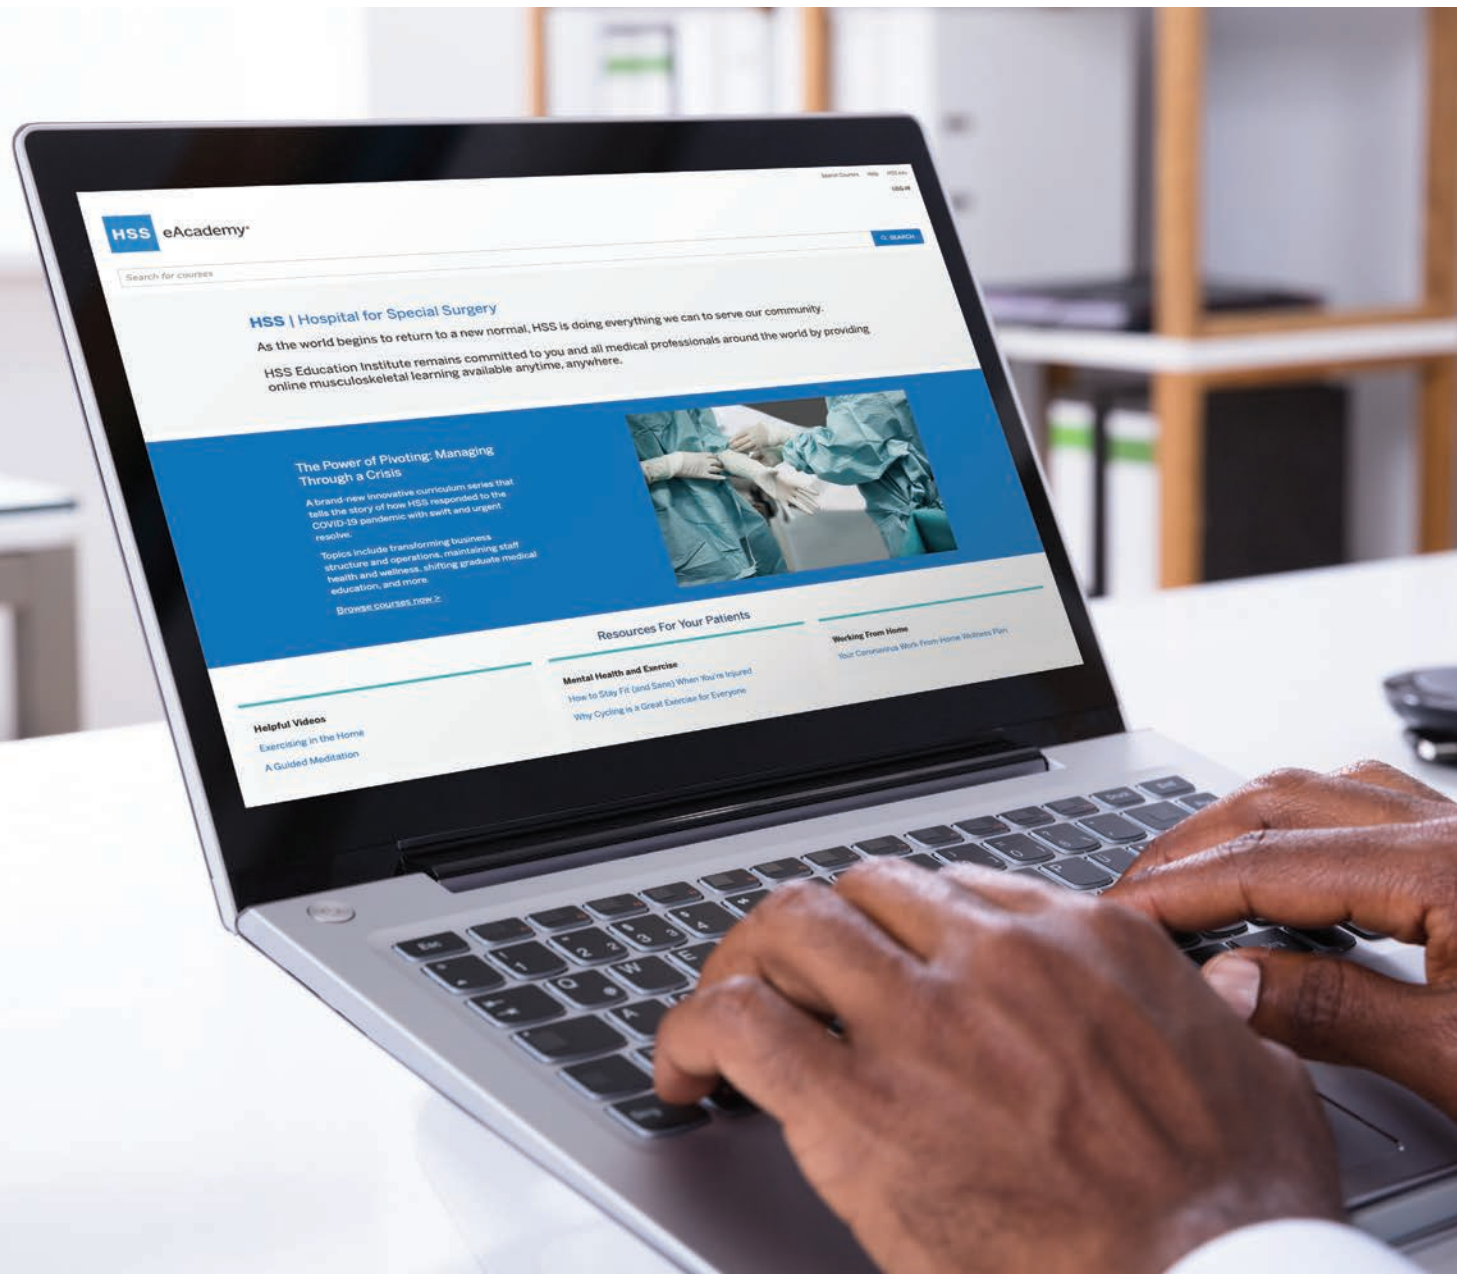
Search Courses Help HSS.edu

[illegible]

HSS eAcademy®

Search for courses

SEARCH

HSS | Hospital for Special Surgery

As the world begins to return to a new normal, HSS is doing everything we can to serve our community.

HSS Education Institute remains committed to you and all medical professionals around the world by providing online musculoskeletal learning available anytime, anywhere.

The Power of Pivoting: Managing Through a Crisis

A brand-new innovative curriculum series that tells the story of how HSS responded to the COVID-19 pandemic with swift and urgent resolve.

Topics include transforming business structure and operations, maintaining staff health and wellness, shifting graduate medical education, and more.

Browse courses now >

Resources For Your Patients

Helpful Videos

Exercising in the Home

A Guided Meditation

Mental Health and Exercise

How to Stay Fit (and Sane) When You're Injured

Why Cycling is a Great Exercise for Everyone

Working From Home

Your Coronavirus Work From Home Wellness Plan